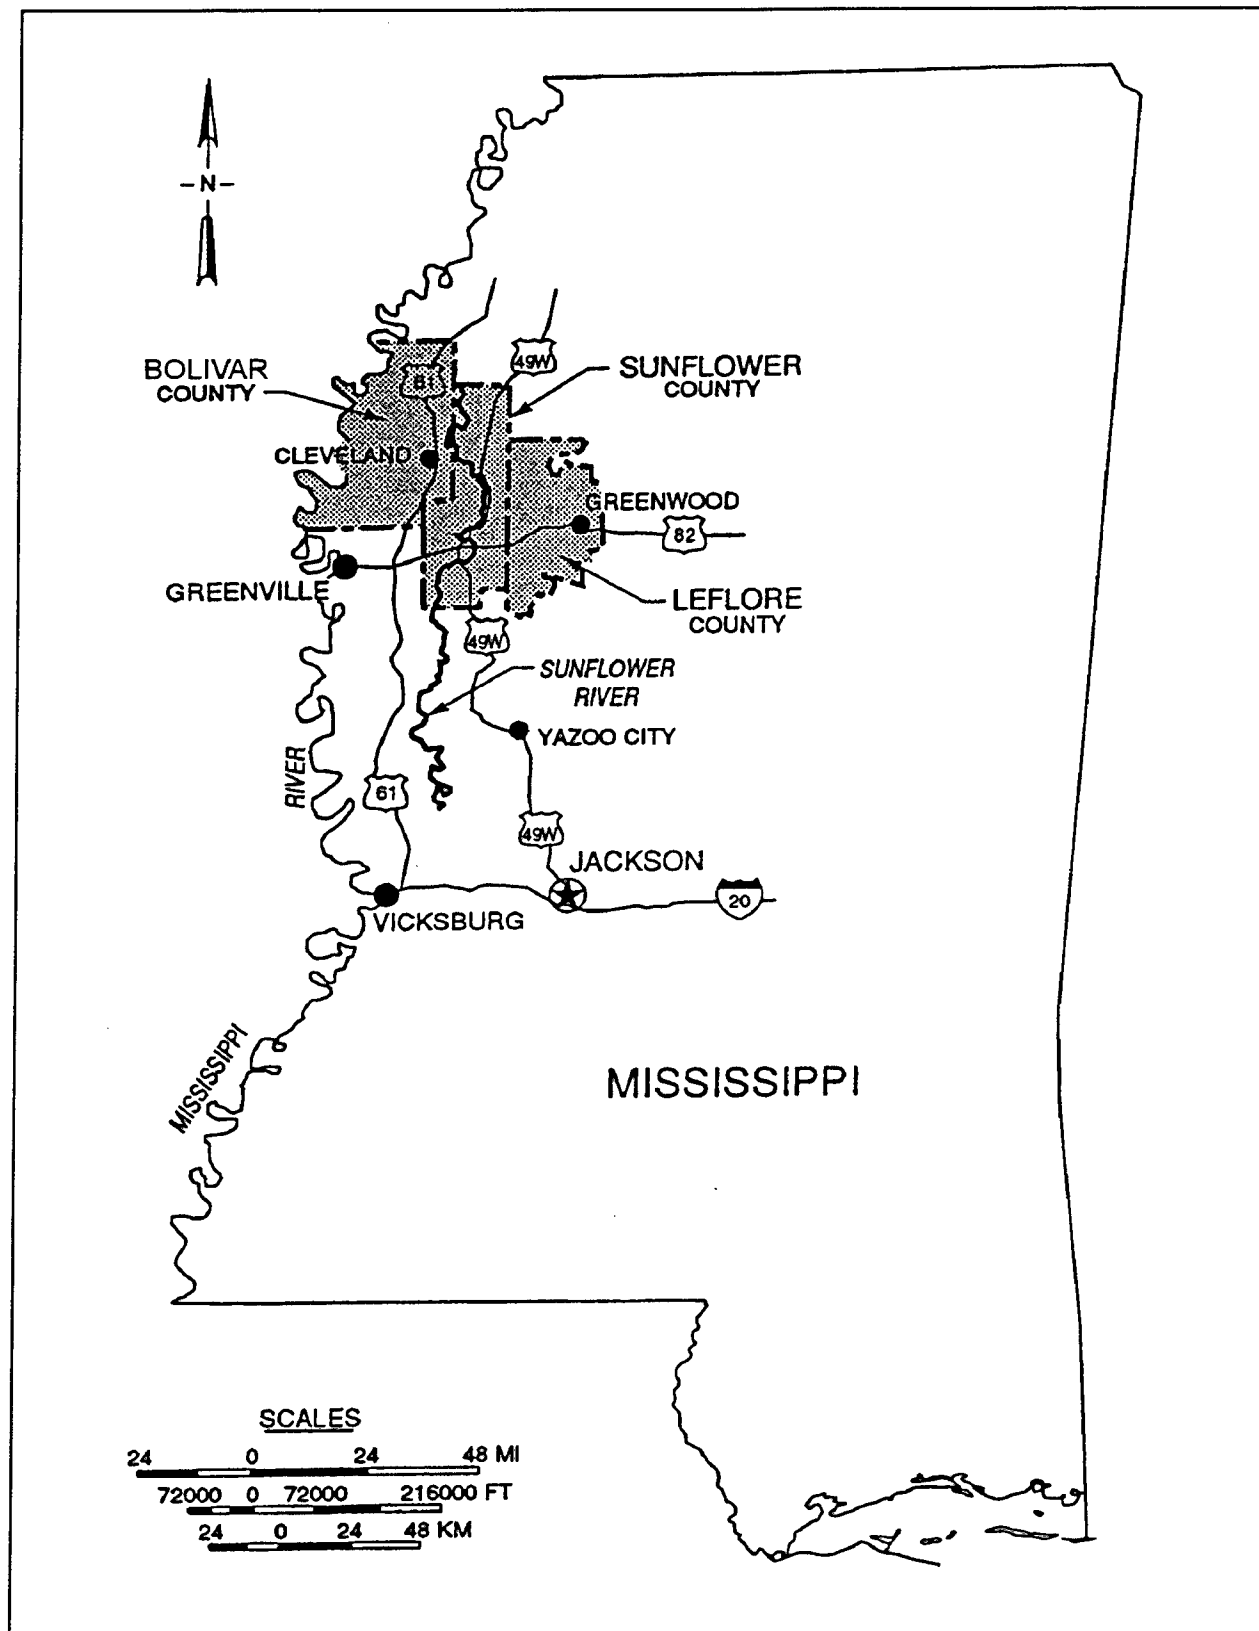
N

BOLIVAR COUNTY

81

49W

SUNFLOWER COUNTY

CLEVELAND

GREENWOOD

82

GREENVILLE

LEFLORE COUNTY

49W

SUNFLOWER RIVER

YAZOO CITY

RIVER

61

49W

JACKSON

20

VICKSBURG

MISSISSIPPI

MISSISSIPPI

SCALES
24 0 24 48 MI
72000 0 72000 216000 FT
24 0 24 48 KM